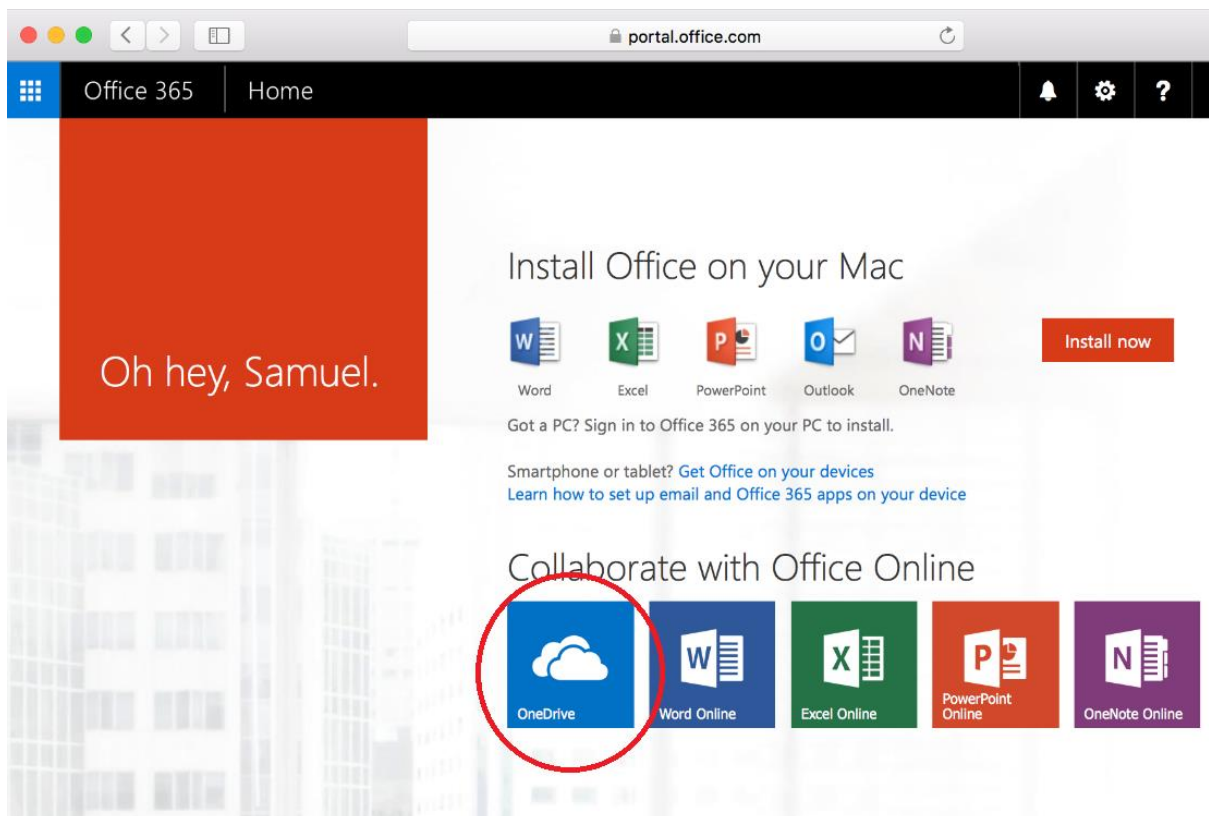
portal.office.com

Office 365 Home

Oh hey, Samuel.

Install Office on your Mac

W Word
X Excel
P PowerPoint
O Outlook
N OneNote

Install now

Got a PC? Sign in to Office 365 on your PC to install.

Smartphone or tablet? Get Office on your devices
Learn how to set up email and Office 365 apps on your device

Collaborate with Office Online

OneDrive
W Word Online
X Excel Online
P PowerPoint Online
N OneNote Online